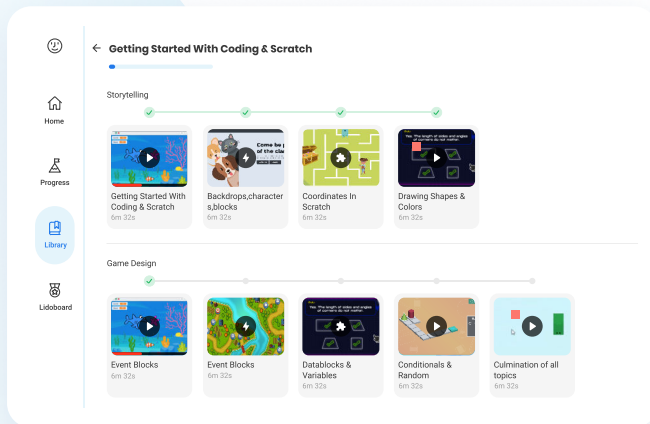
Home

Progress

Library

Lidoboard

Getting Started With Coding & Scratch

Storytelling

Getting Started With Coding & Scratch
6m 32s

Come be p of the cla
Backdrops,characters,blocks
6m 32s

Coordinates In Scratch
6m 32s

The length of sides and angles of corners do not matter
Drawing Shapes & Colors
6m 32s

Game Design

Event Blocks
6m 32s

Event Blocks
6m 32s

The length of sides and angles of corners do not matter
Datablocks & Variables
6m 32s

Conditionals & Random
6m 32s

Culmination of all topics
6m 32s